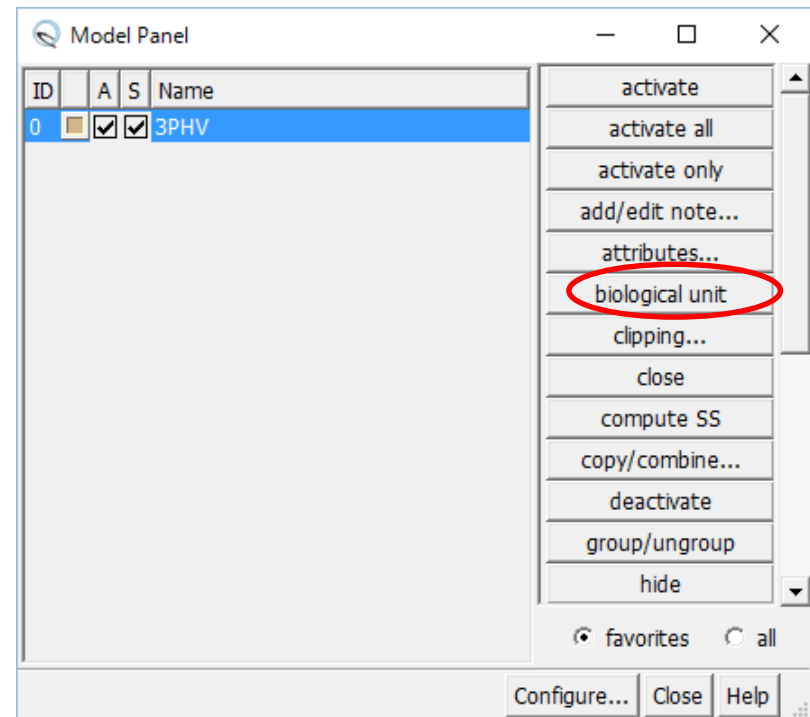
Model Panel

| ID | | A | S | Name |
|---|---|---|---|---|
| 0 | | ☑ | ☑ | 3PHV |

activate
activate all
activate only
add/edit note...
attributes...
biological unit
clipping...
close
compute SS
copy/combine...
deactivate
group/ungroup
hide

favorites all

Configure... Close Help